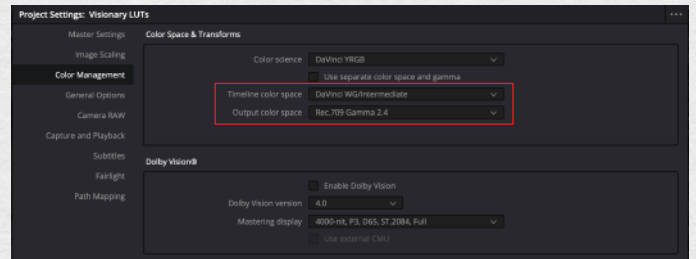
Project Settings: Visionary LUTs

Master Settings
Image Scaling
Color Management
General Options
Camera RAW
Capture and Playback
Subtitles
Fairlight
Path Mapping

Color Space & Transforms

Color science DaVinci YRGB
Use separate color space and gamma
Timeline color space DaVinci WG/Intermediate
Output color space Rec.709 Gamma 2.4

Dolby Vision®

Enable Dolby Vision
Dolby Vision version 4.0
Mastering display 4000-nit, P3, D65, ST.2084, Full
Use external CMU